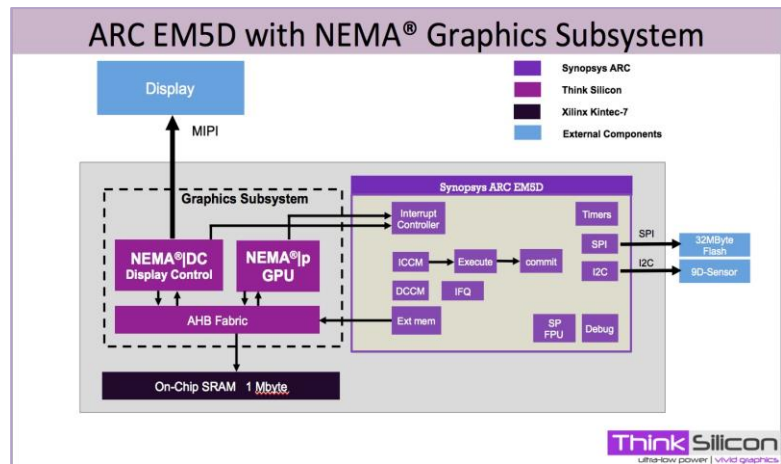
ARC EM5D with NEMA® Graphics Subsystem

Display

MIPI

Synopsys ARC
Think Silicon
Xilinx Kintec-7
External Components

Graphics Subsystem

Synopsys ARC EM5D

Interrupt Controller

Timers

NEMA®|DC Display Control

NEMA®|p GPU

SPI

SPI

32MByte Flash

ICCM

Execute

commit

I2C

I2C

9D-Sensor

DCCM

IFQ

AHB Fabric

Ext mem

SP FPU

Debug

On-Chip SRAM 1 Mbyte

Think Silicon
ultra-low power | vivid graphics